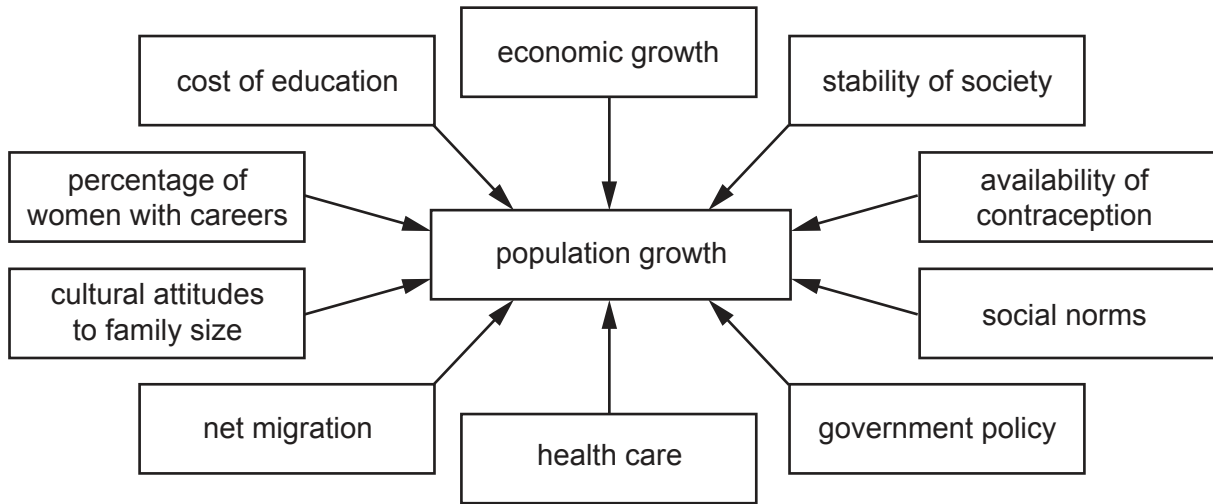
economic growth

cost of education

stability of society

percentage of women with careers

population growth

availability of contraception

cultural attitudes to family size

social norms

net migration

health care

government policy